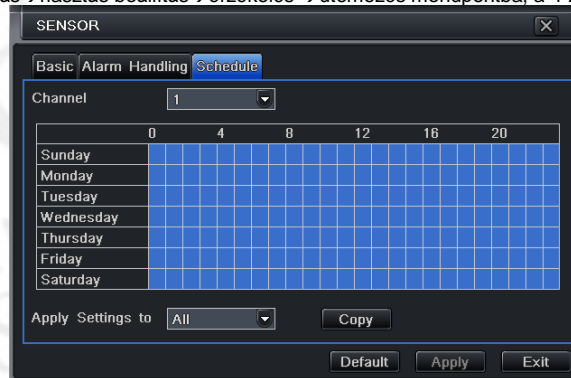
SENSOR

Basic Alarm Handling Schedule

Channel 1

| | 0 | 4 | 8 | 12 | 16 | 20 |
|---|---|---|---|---|---|---|
| Sunday | | | | | | |
| Monday | | | | | | |
| Tuesday | | | | | | |
| Wednesday | | | | | | |
| Thursday | | | | | | |
| Friday | | | | | | |
| Saturday | | | | | | |

Apply Settings to All Copy

Default Apply Exit